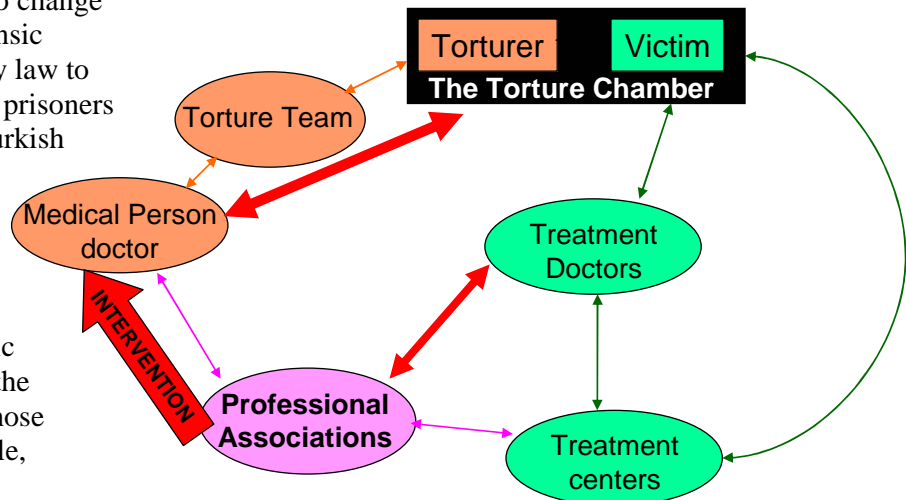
o change
nsic
y law to
prisoners
rkish

c
he
hose
le,

Torturer

Victim

The Torture Chamber

Torture Team

Medical Person
doctor

Treatment
Doctors

INTERVENTION

Professional
Associations

Treatment
centers